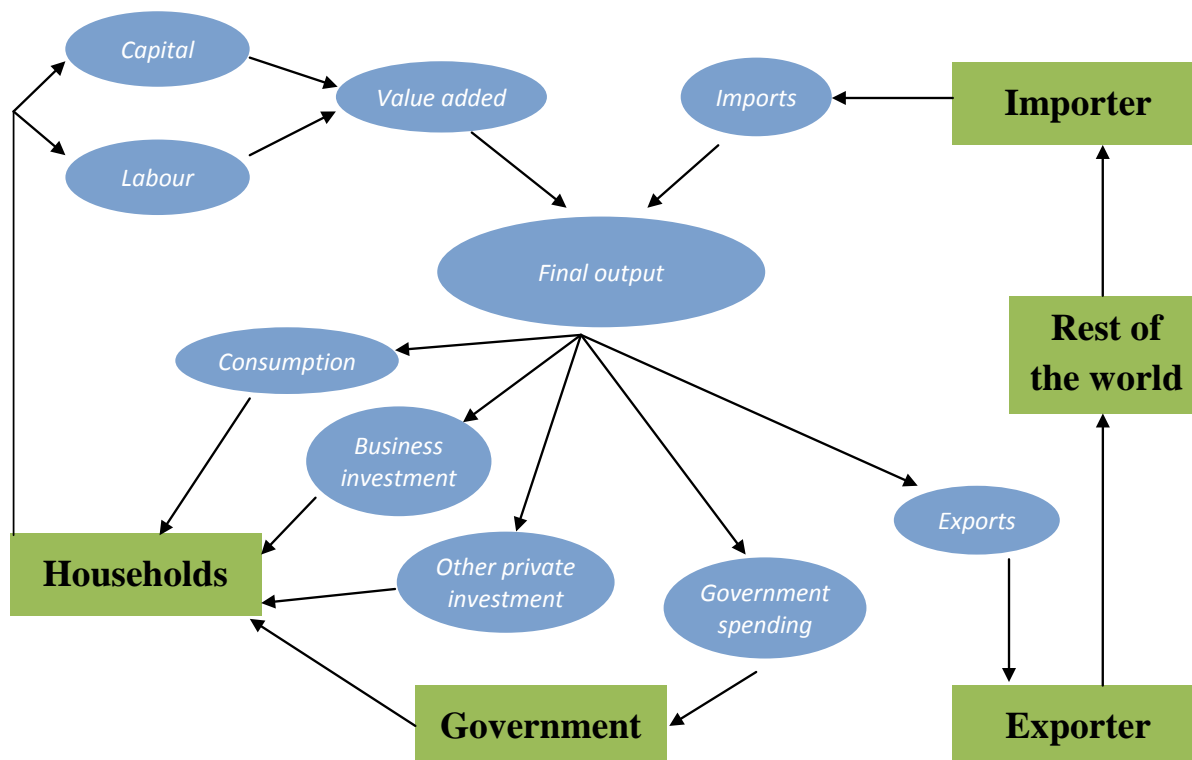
Capital

Labour

Value added

Imports

Importer

Final output

Consumption

Business investment

Other private investment

Government spending

Exports

Rest of the world

Households

Government

Exporter